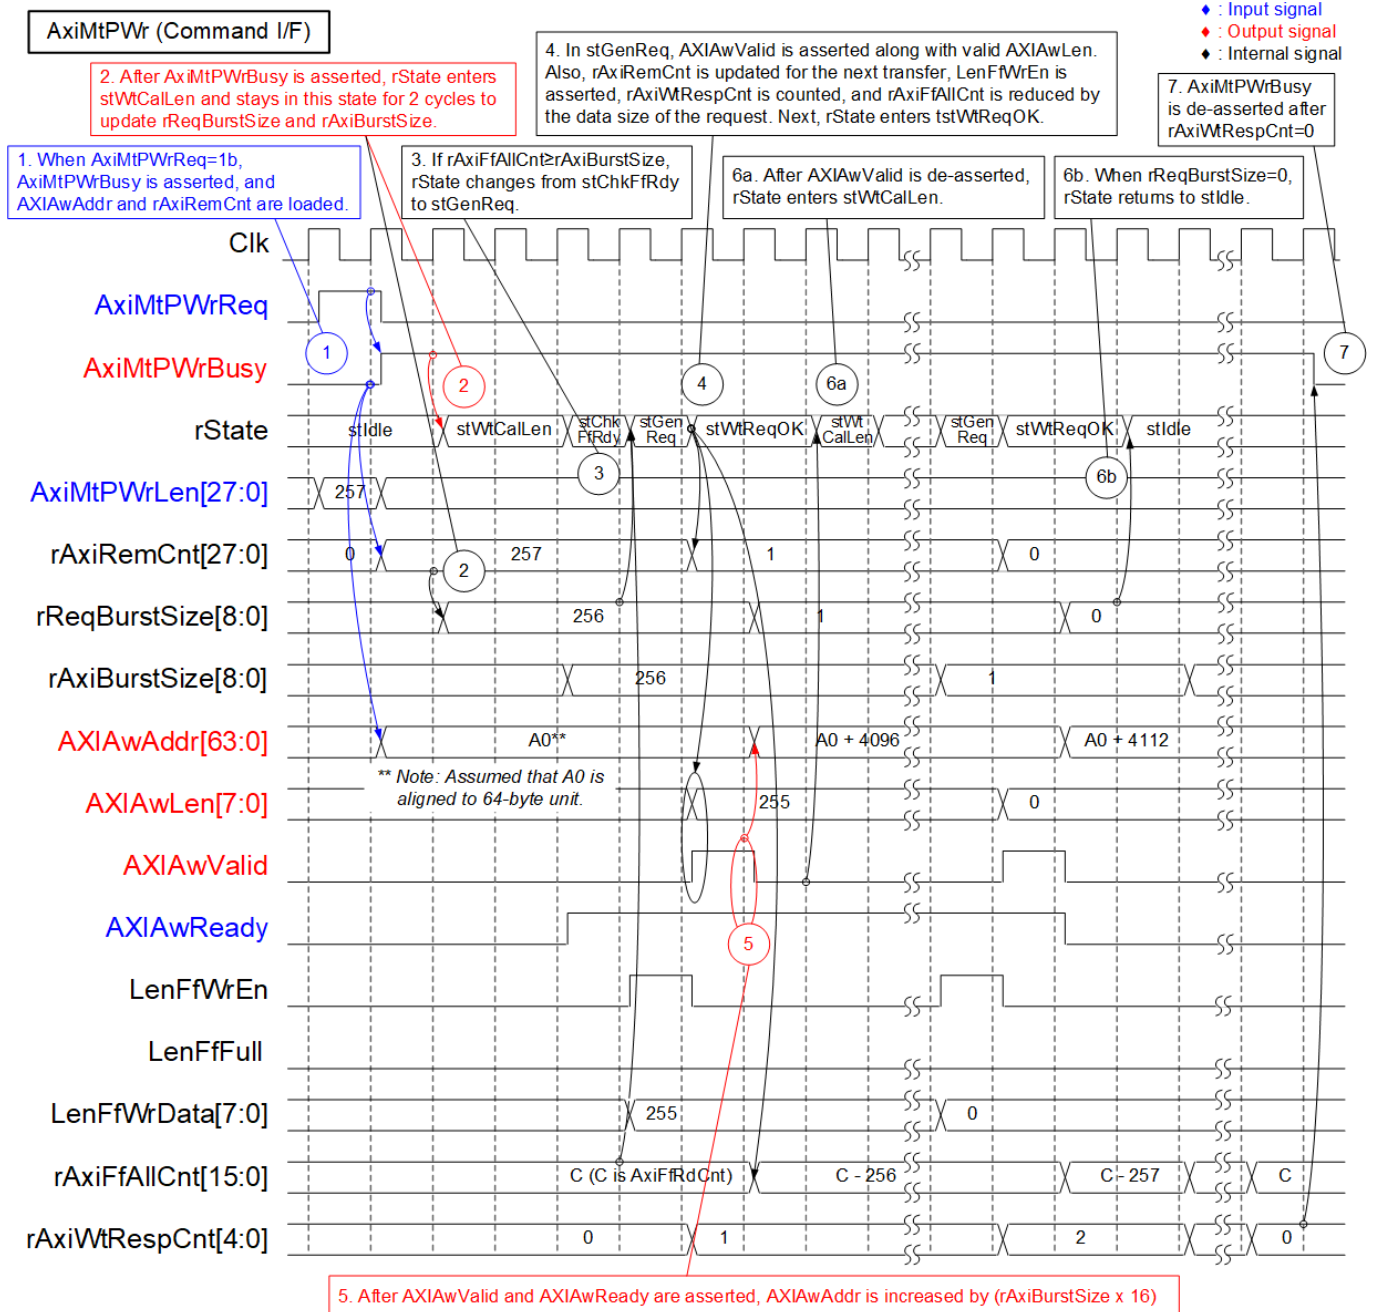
AxiMtPWr (Command I/F)

♦ : Input signal
♦ : Output signal
♦ : Internal signal

2. After AxiMtPWrBusy is asserted, rState enters stWtCalLen and stays in this state for 2 cycles to update rReqBurstSize and rAxiBurstSize.

4. In stGenReq, AXIAwValid is asserted along with valid AXIAwLen. Also, rAxiRemCnt is updated for the next transfer, LenFfWrEn is asserted, rAxiWtRespCnt is counted, and rAxiFfAllCnt is reduced by the data size of the request. Next, rState enters tstWtReqOK.

7. AxiMtPWrBusy is de-asserted after rAxiWtRespCnt=0

1. When AxiMtPWrReq=1b, AxiMtPWrBusy is asserted, and AXIAwAddr and rAxiRemCnt are loaded.

3. If rAxiFfAllCnt≥rAxiBurstSize, rState changes from stChkFfRdy to stGenReq.

6a. After AXIAwValid is de-asserted, rState enters stWtCalLen.

6b. When rReqBurstSize=0, rState returns to stIdle.

Clk
AxiMtPWrReq
AxiMtPWrBusy
rState
AxiMtPWrLen[27:0]
rAxiRemCnt[27:0]
rReqBurstSize[8:0]
rAxiBurstSize[8:0]
AXIAwAddr[63:0]
AXIAwLen[7:0]
AXIAwValid
AXIAwReady
LenFfWrEn
LenFfFull
LenFfWrData[7:0]
rAxiFfAllCnt[15:0]
rAxiWtRespCnt[4:0]

1 2 4 6a 7 3 6b 2 5

stIdle stWtCalLen stChk FfRdy stGen Req stWtReqOK stWt CalLen stGen Req stWtReqOK stIdle
257
0 257 1 0
256 1 0
256 1
A0** A0 + 4096 A0 + 4112
** Note: Assumed that A0 is aligned to 64-byte unit.
255 0
255 0
C (C is AxiFfRdCnt) C - 256 C - 257 C
0 1 2 0

5. After AXIAwValid and AXIAwReady are asserted, AXIAwAddr is increased by (rAxiBurstSize x 16)